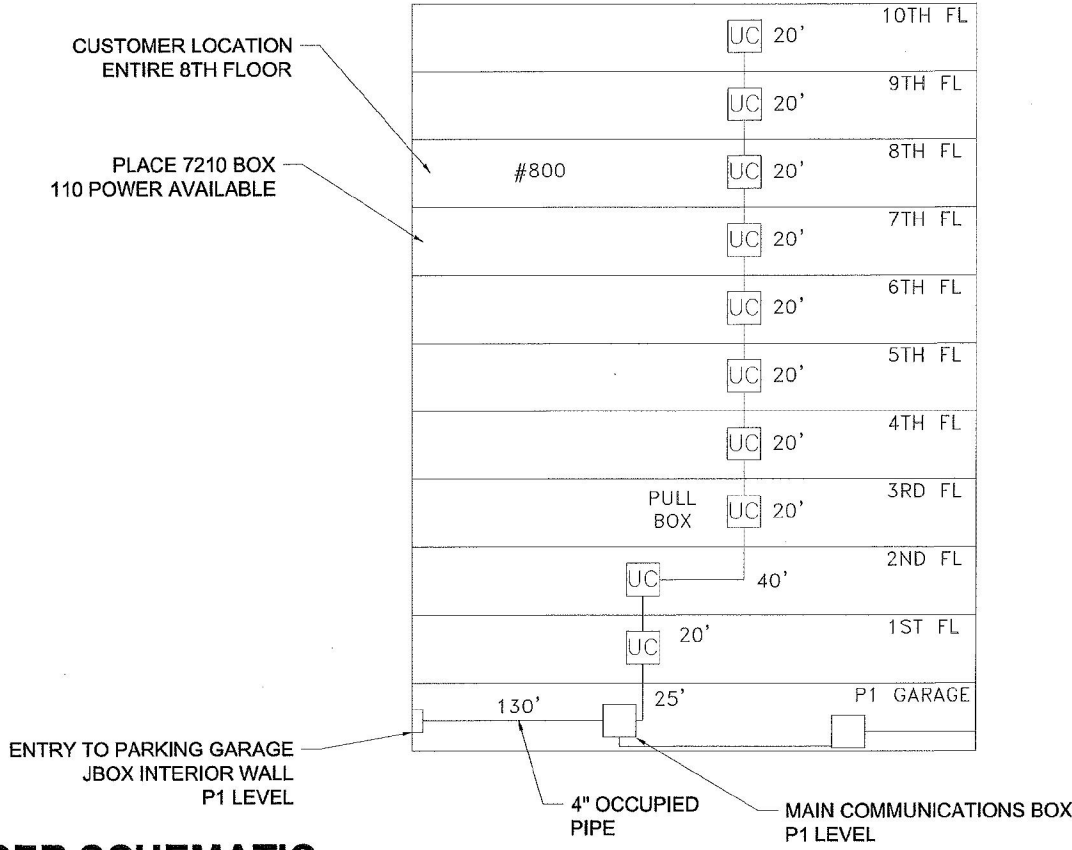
CUSTOMER LOCATION
ENTIRE 8TH FLOOR

PLACE 7210 BOX
110 POWER AVAILABLE

10TH FL
UC 20'
9TH FL
UC 20'
8TH FL
#800
UC 20'
7TH FL
UC 20'
6TH FL
UC 20'
5TH FL
UC 20'
4TH FL
UC 20'
3RD FL
PULL BOX
UC 20'
2ND FL
UC
40'
1ST FL
UC 20'
P1 GARAGE
130'
25'

ENTRY TO PARKING GARAGE
JBOX INTERIOR WALL
P1 LEVEL

4" OCCUPIED PIPE

MAIN COMMUNICATIONS BOX
P1 LEVEL

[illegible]